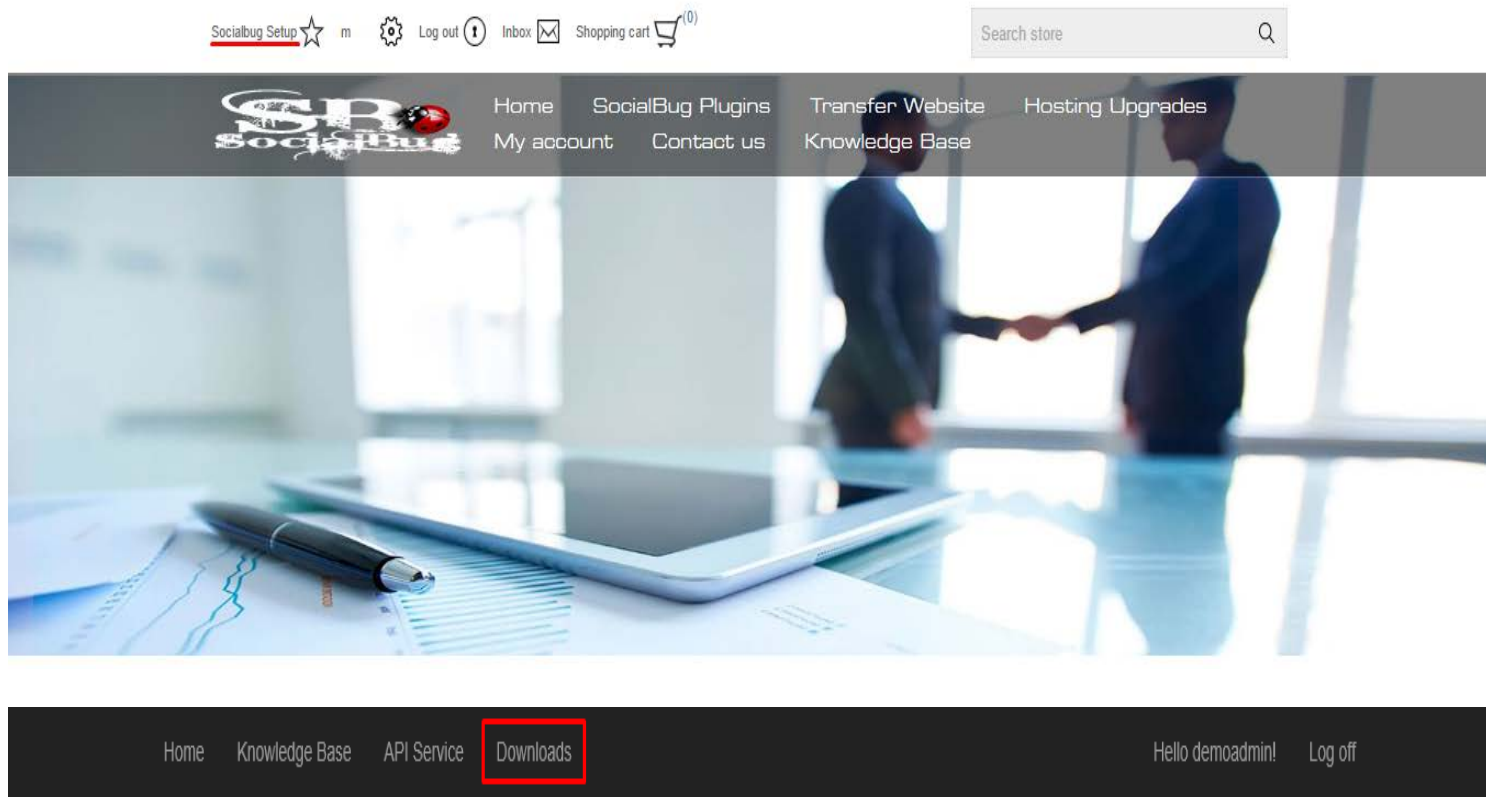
Socialbug Setup m Log out Inbox Shopping cart (0)

Search store

SB SocialBug

Home SocialBug Plugins Transfer Website Hosting Upgrades
My account Contact us Knowledge Base

Home Knowledge Base API Service Downloads

Hello demoadmin! Log off